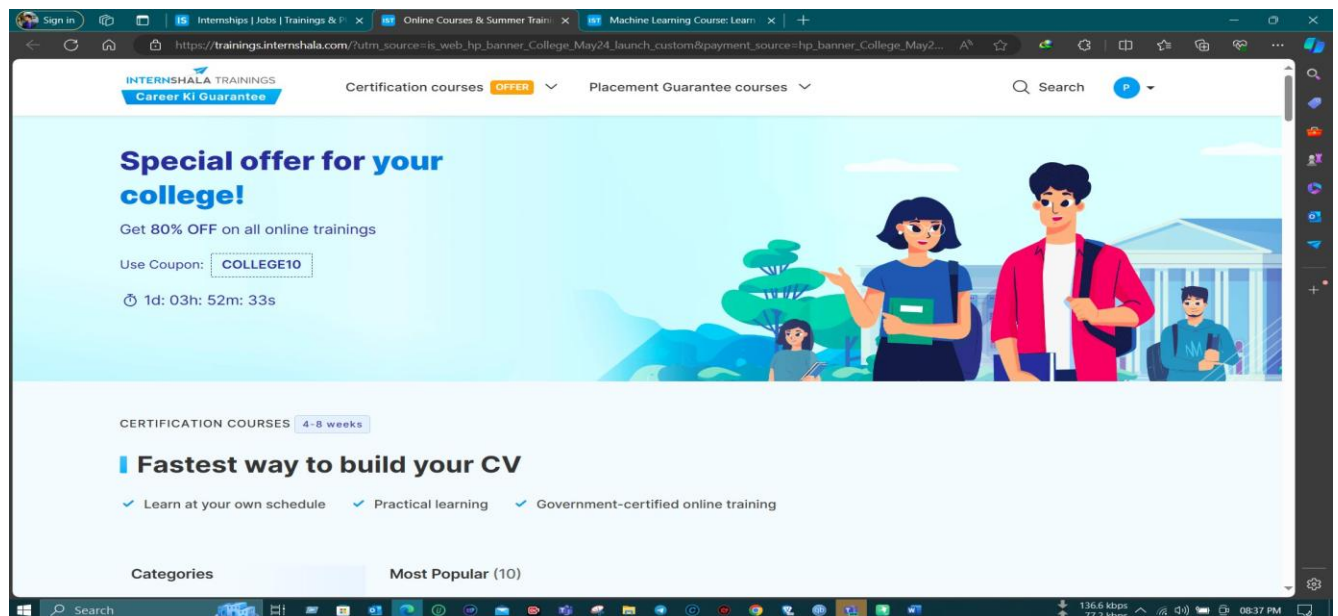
Sign in
Internships | Jobs | Trainings & P
Online Courses & Summer Traini
Machine Learning Course: Learn
https://trainings.internshala.com/?utm_source=is_web_hp_banner_College_May24_launch_custom&payment_source=hp_banner_College_May2...

INTERNSHALA TRAININGS
Career Ki Guarantee
Certification courses OFFER
Placement Guarantee courses
Search
P

Special offer for your college!

Get 80% OFF on all online trainings

Use Coupon: COLLEGE10

1d: 03h: 52m: 33s

CERTIFICATION COURSES 4-8 weeks

Fastest way to build your CV

Learn at your own schedule
Practical learning
Government-certified online training

Categories
Most Popular (10)

Search
136.6 kbps
77.2 kbps
08:37 PM